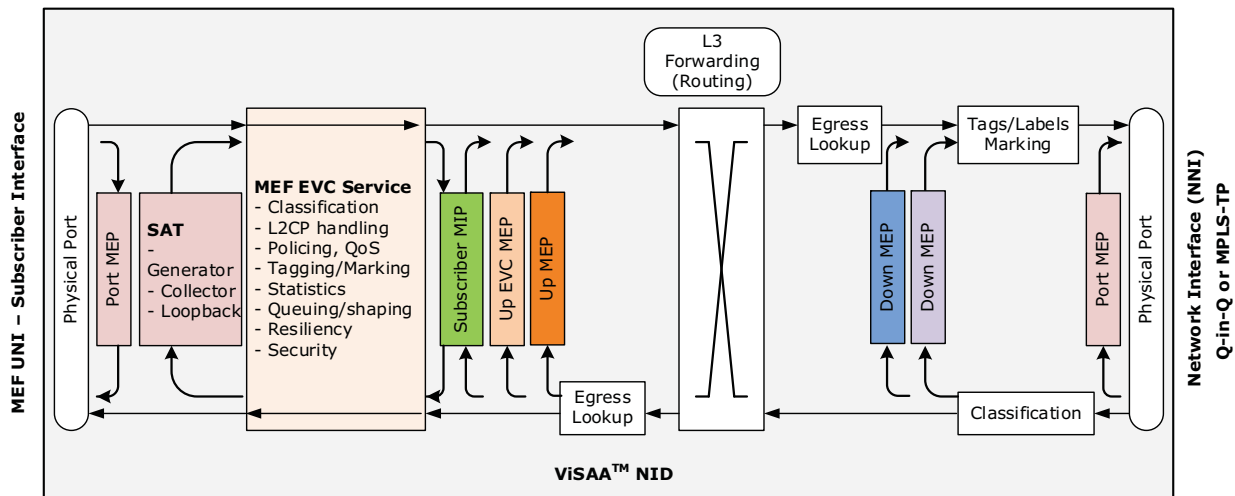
MEF UNI – Subscriber Interface

Physical Port

Port MEP

SAT
- Generator
- Collector
- Loopback

MEF EVC Service
- Classification
- L2CP handling
- Policing, QoS
- Tagging/Marking
- Statistics
- Queuing/shaping
- Resiliency
- Security

Subscriber MIP

Up EVC MEP

Up MEP

Egress Lookup

L3 Forwarding (Routing)

Egress Lookup

Tags/Labels Marking

Down MEP

Down MEP

Port MEP

Physical Port

Classification

ViSAA$^{TM}$ NID

Network Interface (NNI)
Q-in-Q or MPLS-TP